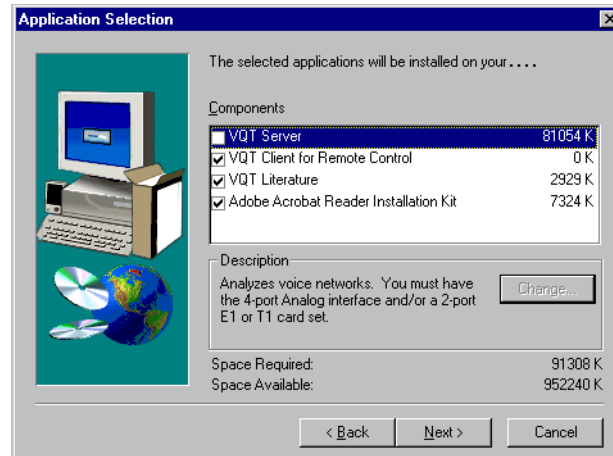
Application Selection

The selected applications will be installed on your....

Components

| | | |
|---|---|---|
| ☐ | VQT Server | 81054 K |
| ☑ | VQT Client for Remote Control | 0 K |
| ☑ | VQT Literature | 2929 K |
| ☑ | Adobe Acrobat Reader Installation Kit | 7324 K |

Description

Analyzes voice networks. You must have the 4-port Analog interface and/or a 2-port E1 or T1 card set.

Change...

Space Required: 91308 K
Space Available: 952240 K

< Back
Next >
Cancel